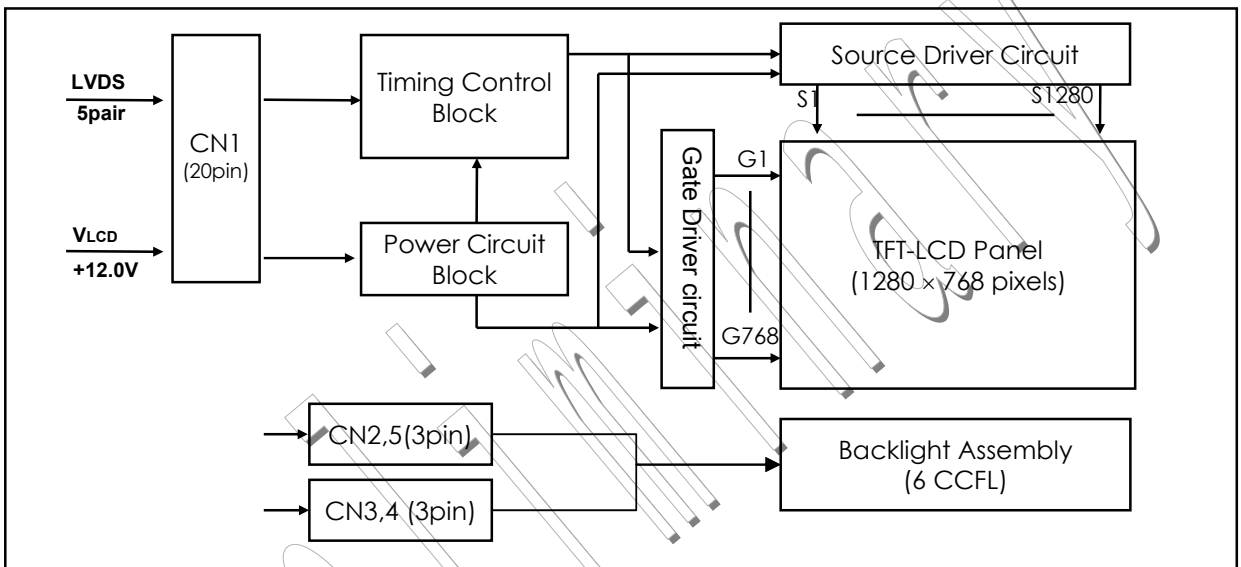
LVDS
5pair

VLCD
+12.0V

CN1
(20pin)

Timing Control Block

Power Circuit Block

Source Driver Circuit

S1

S1280

Gate Driver circuit

G1

G768

TFT-LCD Panel
(1280 × 768 pixels)

CN2,5(3pin)

CN3,4 (3pin)

Backlight Assembly
(6 CCFL)